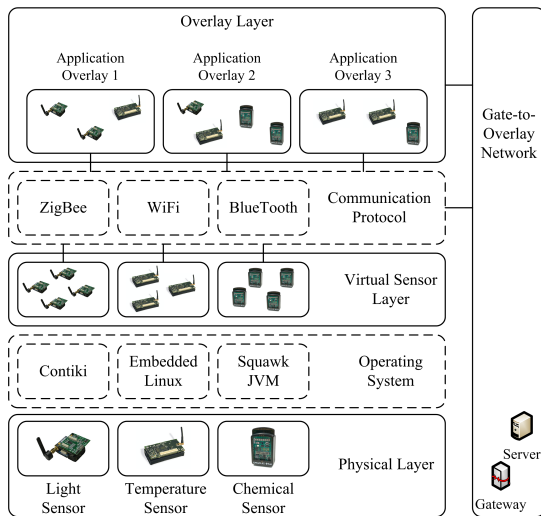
Overlay Layer

Application Overlay 1

Application Overlay 2

Application Overlay 3

Gate-to-Overlay Network

ZigBee

WiFi

BlueTooth

Communication Protocol

Virtual Sensor Layer

Contiki

Embedded Linux

Squawk JVM

Operating System

Physical Layer

Light Sensor

Temperature Sensor

Chemical Sensor

Server

Gateway